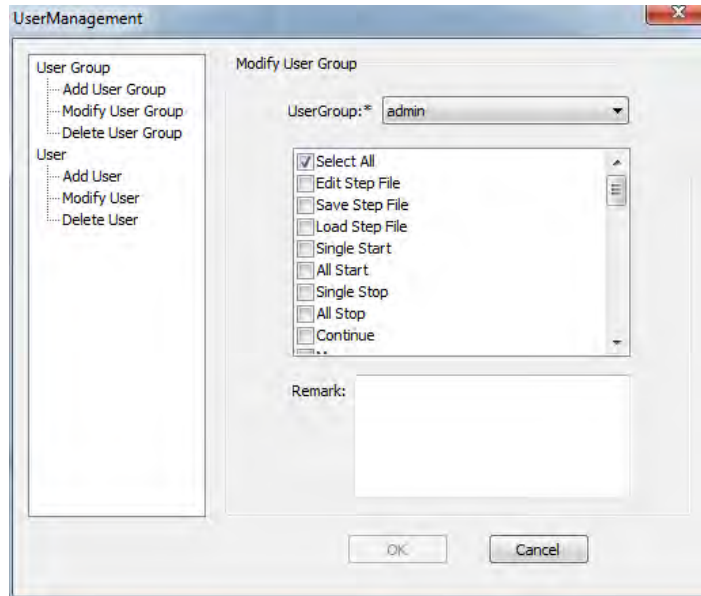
UserManagement

User Group
Add User Group
Modify User Group
Delete User Group
User
Add User
Modify User
Delete User

Modify User Group

UserGroup:* admin

Select All
Edit Step File
Save Step File
Load Step File
Single Start
All Start
Single Stop
All Stop
Continue
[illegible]

Remark:

OK
Cancel